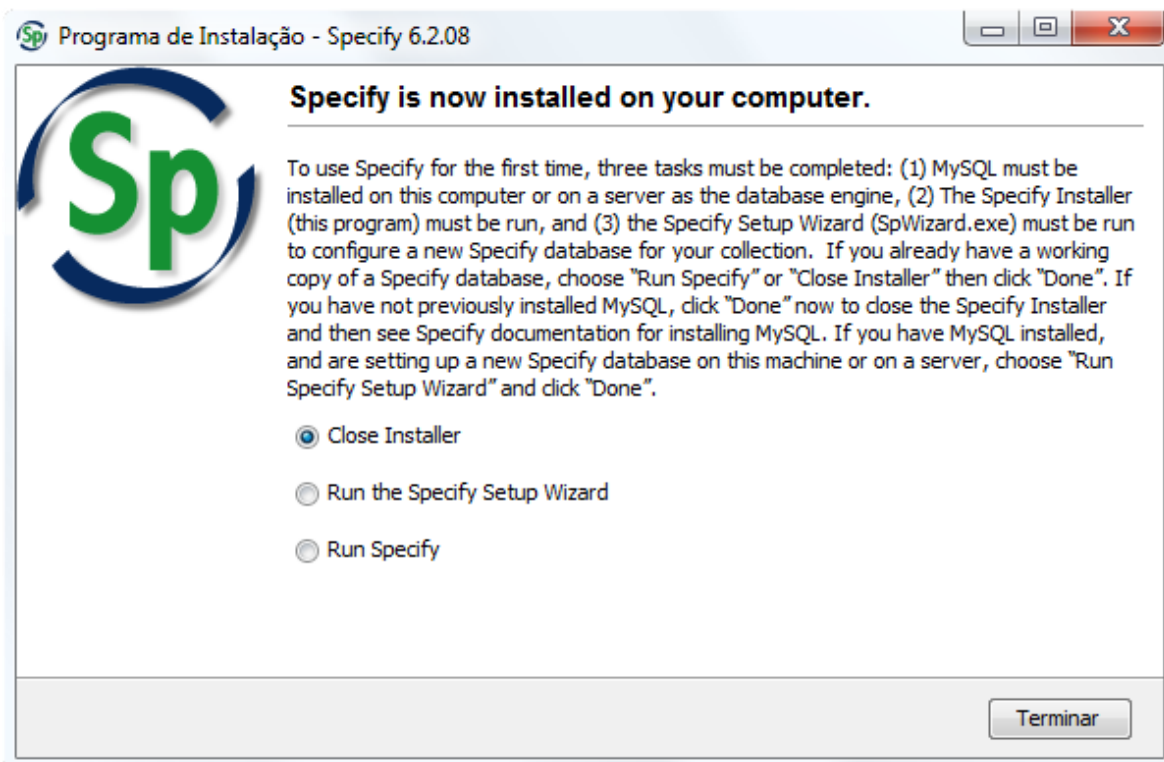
Programa de Instalação - Specify 6.2.08

Sp

Specify is now installed on your computer.

To use Specify for the first time, three tasks must be completed: (1) MySQL must be installed on this computer or on a server as the database engine, (2) The Specify Installer (this program) must be run, and (3) the Specify Setup Wizard (SpWizard.exe) must be run to configure a new Specify database for your collection. If you already have a working copy of a Specify database, choose "Run Specify" or "Close Installer" then click "Done". If you have not previously installed MySQL, click "Done" now to close the Specify Installer and then see Specify documentation for installing MySQL. If you have MySQL installed, and are setting up a new Specify database on this machine or on a server, choose "Run Specify Setup Wizard" and click "Done".

Close Installer

Run the Specify Setup Wizard

Run Specify

Terminar